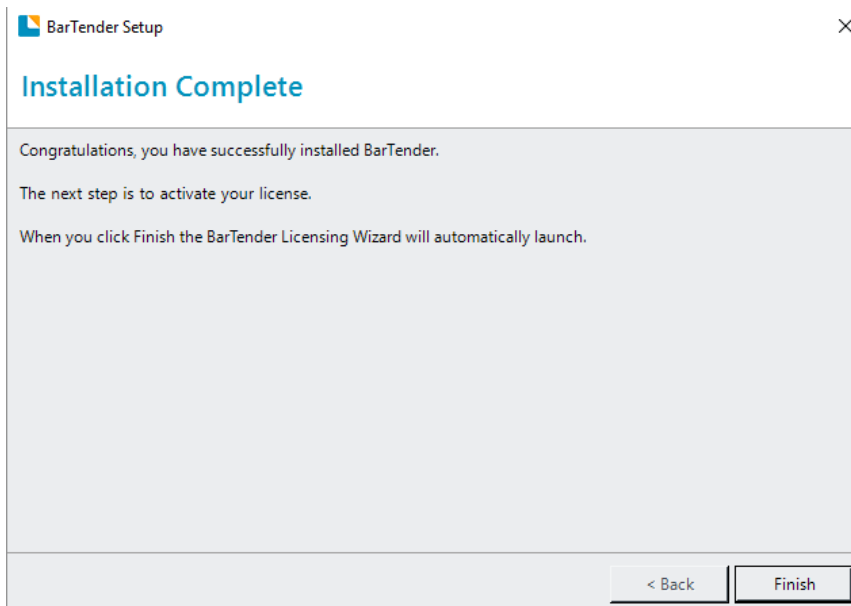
BarTender Setup

×

Installation Complete

Congratulations, you have successfully installed BarTender.

The next step is to activate your license.

When you click Finish the BarTender Licensing Wizard will automatically launch.

< Back

Finish